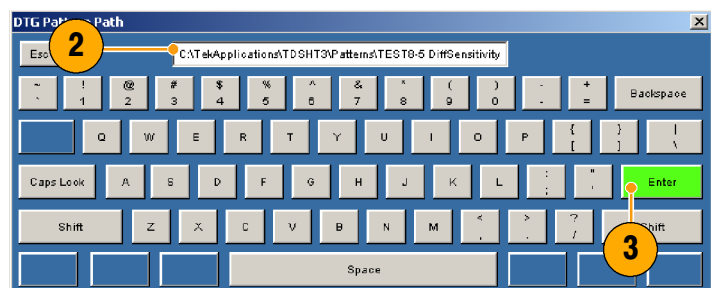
DTG Pat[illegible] Path

Esc
2
C:\TekApplications\TDSHT3\Patterns\TEST8-5 DiffSensitivity

~
`
!
1
@
2
#
3
$
4
%
5
^
6
&
7
*
8
(
9
)
0
-
-
+
=
Backspace

Q
W
E
R
T
Y
U
I
O
P
{
[
}
]
|
\

Caps Lock
A
S
D
F
G
H
J
K
L
:
;
"
'
Enter

Shift
Z
X
C
V
B
N
M
<
,
>
.
?
/
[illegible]hift
3

Space